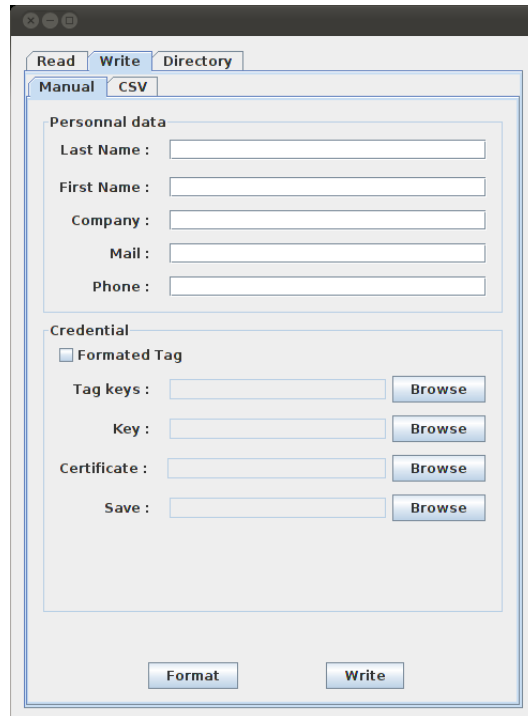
Read Write Directory

Manual CSV

Personnal data

Last Name :

First Name :

Company :

Mail :

Phone :

Credential

Formated Tag

Tag keys : Browse

Key : Browse

Certificate : Browse

Save : Browse

Format Write